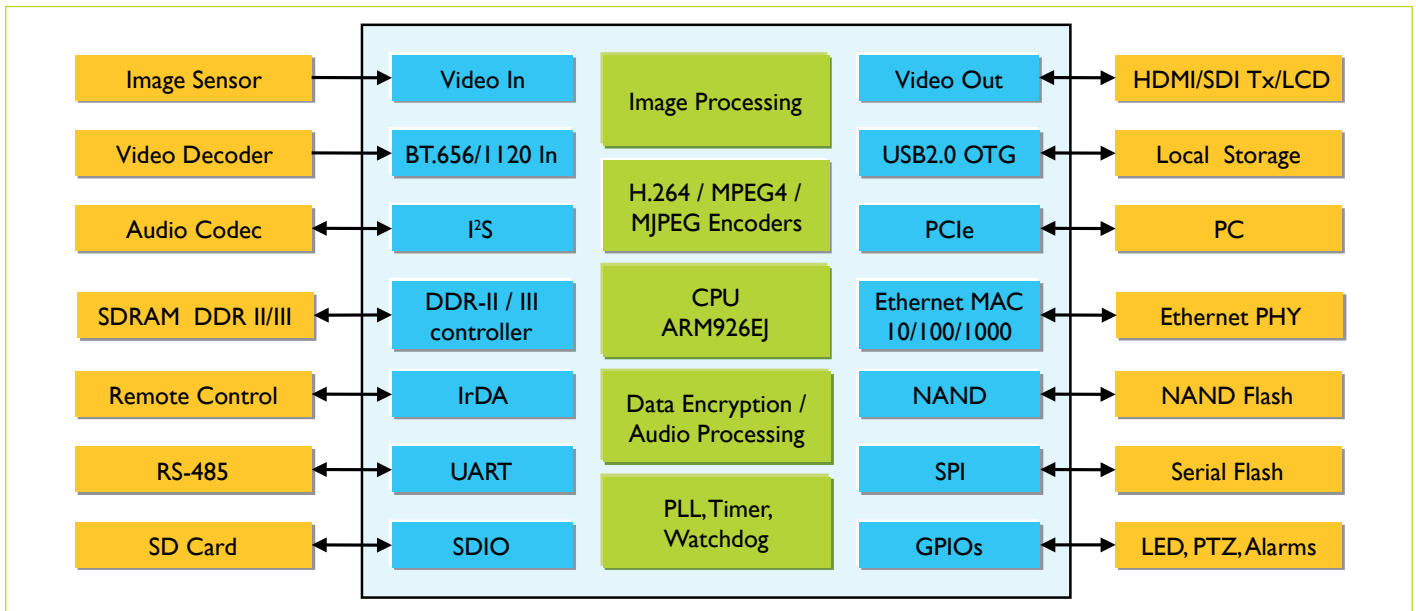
Image Sensor
Video In
Image Processing
Video Out
HDMI/SDI Tx/LCD

Video Decoder
BT.656/1120 In
H.264 / MPEG4 / MJPEG Encoders
USB2.0 OTG
Local Storage

Audio Codec
I$^2$S
PCIe
PC

SDRAM DDR II/III
DDR-II / III controller
CPU ARM926EJ
Ethernet MAC 10/100/1000
Ethernet PHY

Remote Control
IrDA
Data Encryption / Audio Processing
NAND
NAND Flash

RS-485
UART
SPI
Serial Flash

SD Card
SDIO
PLL, Timer, Watchdog
GPIOs
LED, PTZ, Alarms